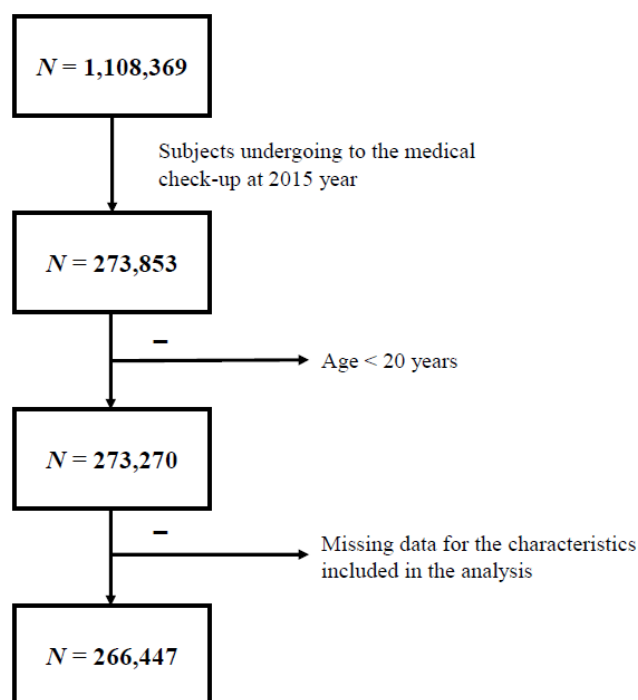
$N = 1,108,369$

Subjects undergoing to the medical check-up at 2015 year

$N = 273,853$

–

Age < 20 years

$N = 273,270$

–

Missing data for the characteristics included in the analysis

$N = 266,447$